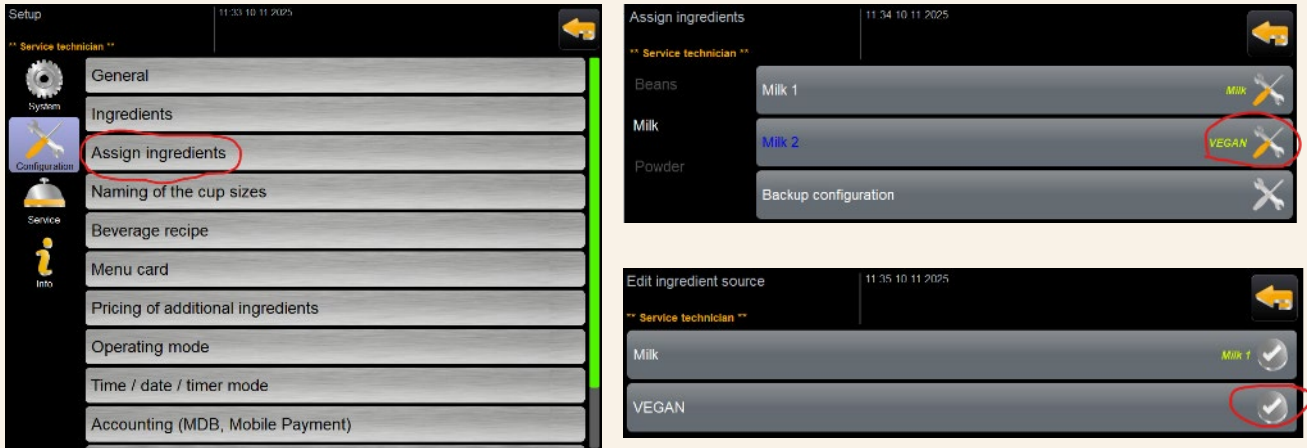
Setup
11:33 10.11.2025
** Service technician **
System
Configuration
Service
Info
General
Ingredients
Assign ingredients
Naming of the cup sizes
Beverage recipe
Menu card
Pricing of additional ingredients
Operating mode
Time / date / timer mode
Accounting (MDB, Mobile Payment)

Assign ingredients
11:34 10.11.2025
** Service technician **
Beans
Milk
Powder
Milk 1
Milk
Milk 2
VEGAN
Backup configuration

Edit ingredient source
11:35 10.11.2025
** Service technician **
Milk
Milk 1
VEGAN